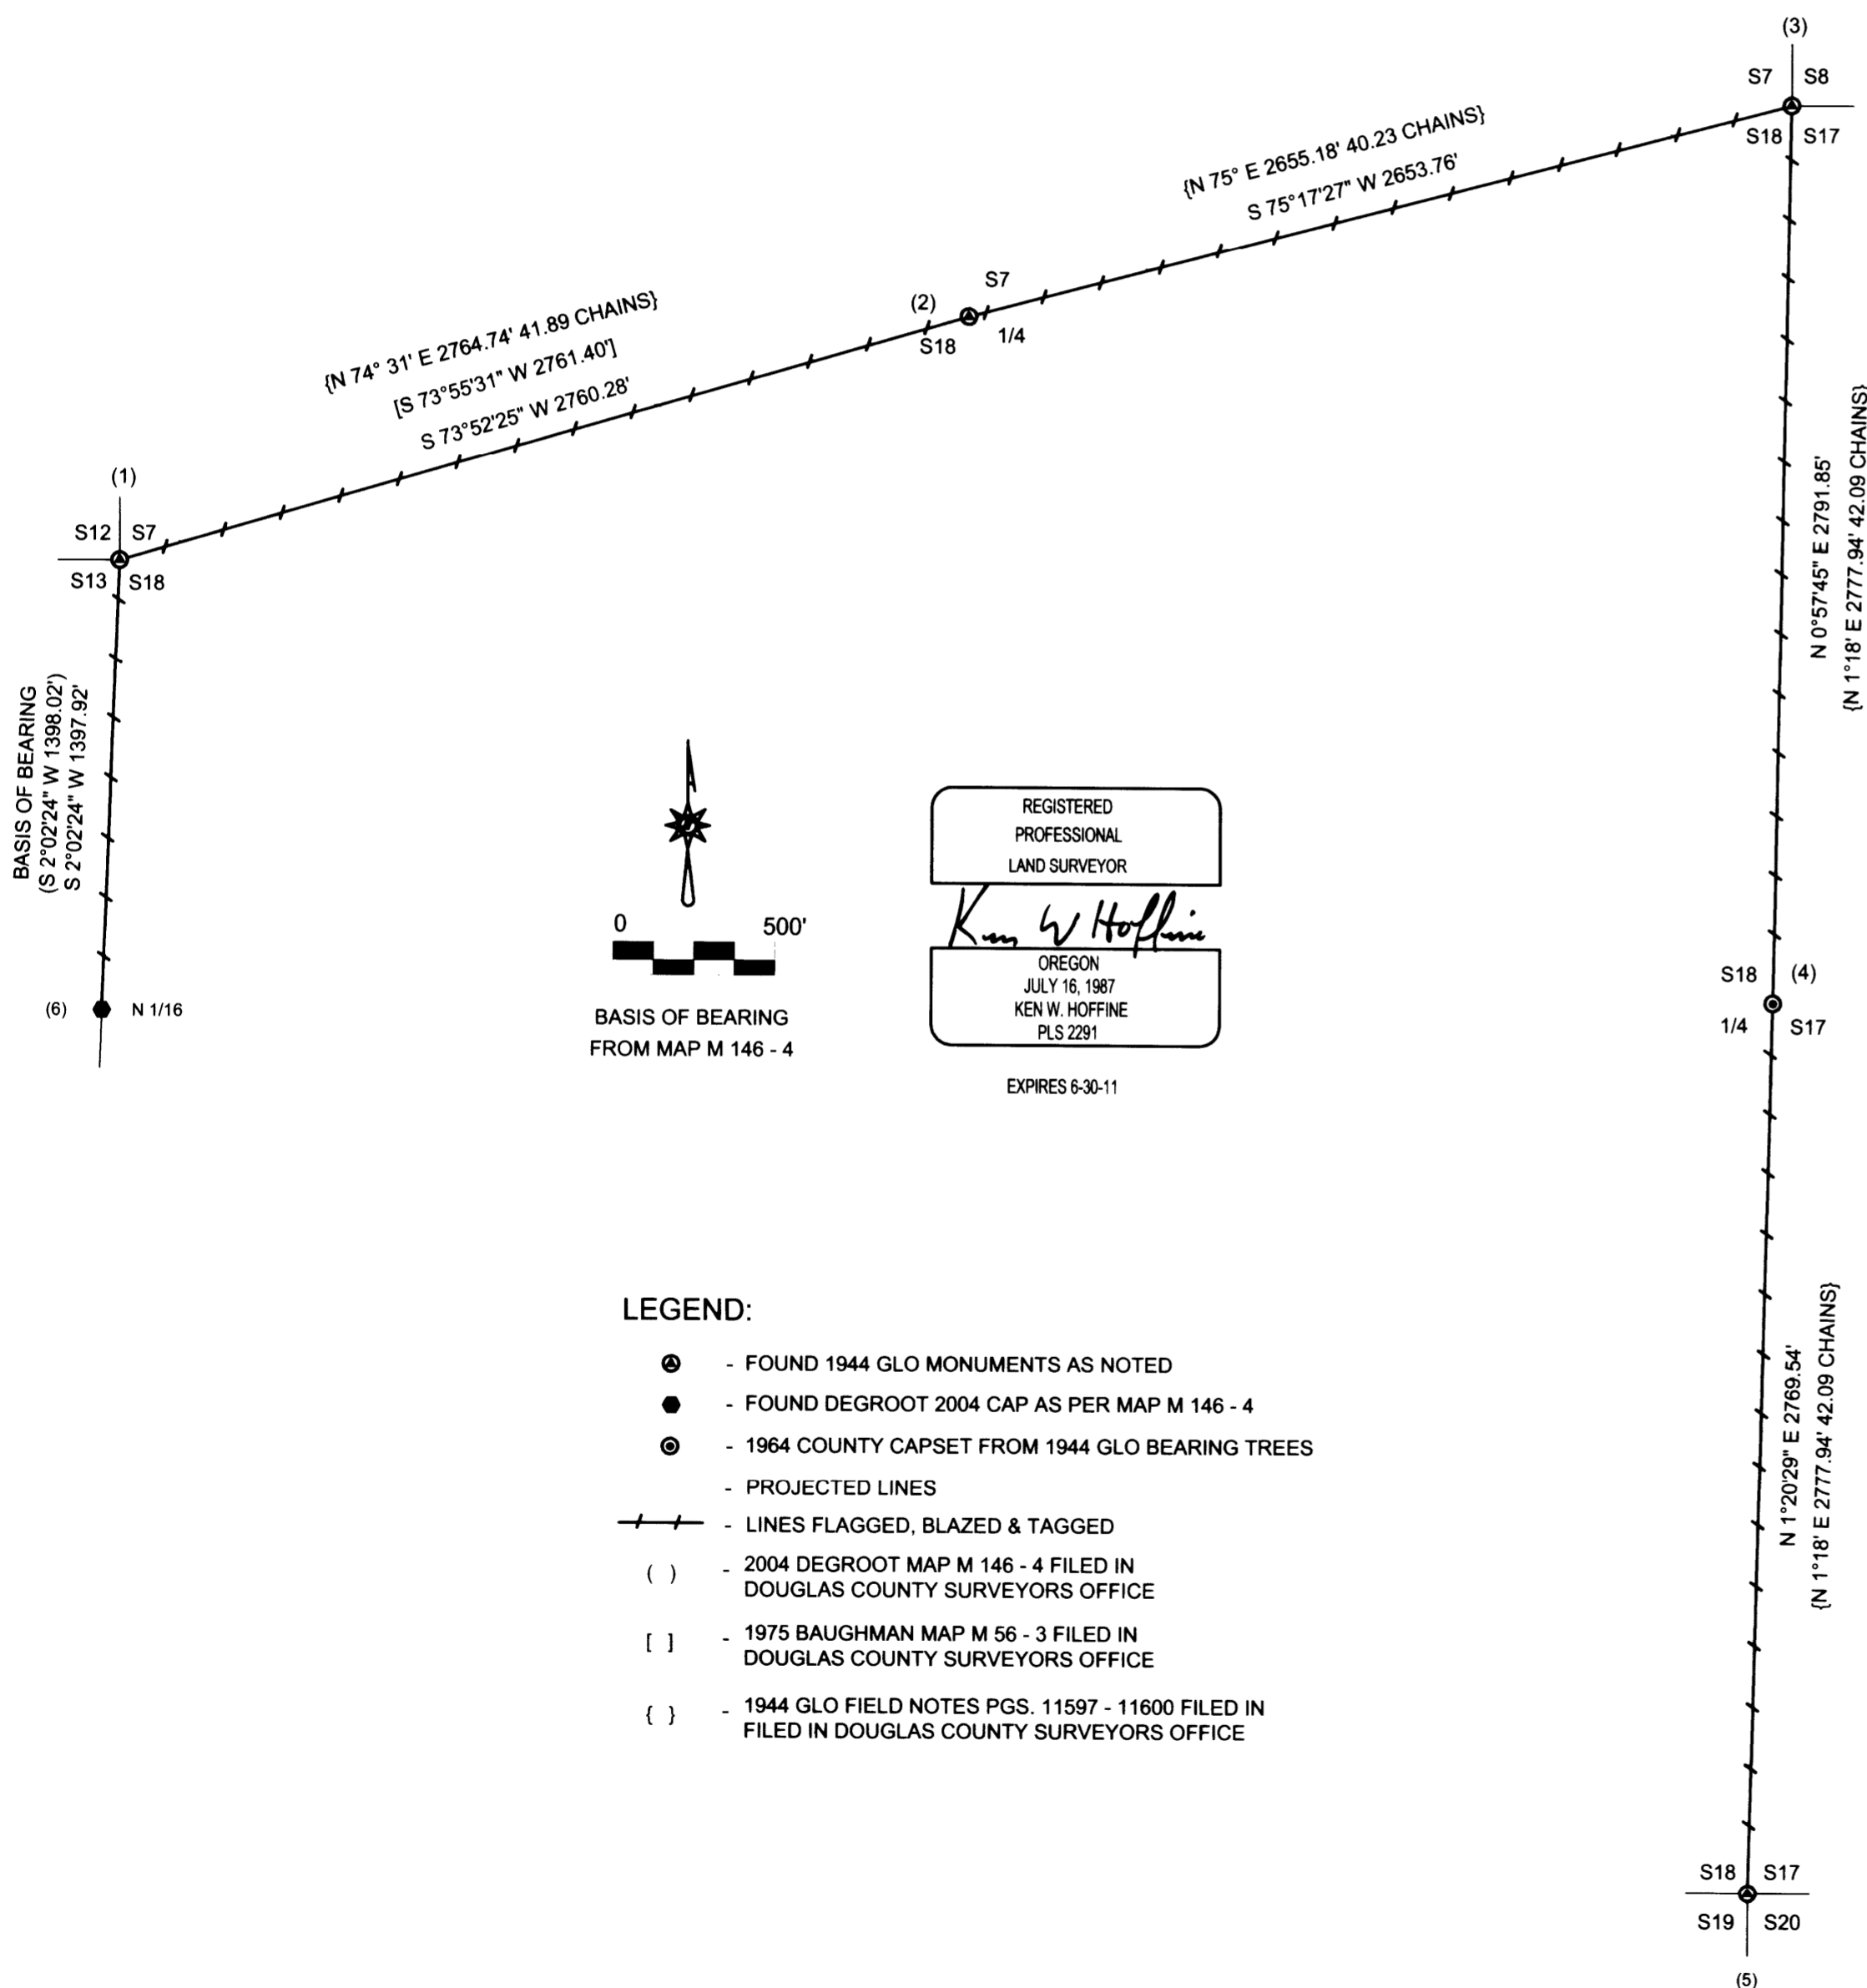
(3)
S7 S8
S18 S17

{N 75° E 2655.18' 40.23 CHAINS}
S 75°17'27" W 2653.76'

S7
(2)
S18 1/4

{N 74° 31' E 2764.74' 41.89 CHAINS}
[S 73°55'31" W 2761.40']
S 73°52'25" W 2760.28'

(1)
S12 S7
S13 S18

BASIS OF BEARING
(S 2°02'24" W 1398.02')
S 2°02'24" W 1397.92'

(6) N 1/16

N 0°57'45" E 2791.85'
{N 1°18' E 2777.94' 42.09 CHAINS}

0 500'

BASIS OF BEARING
FROM MAP M 146 - 4

REGISTERED
PROFESSIONAL
LAND SURVEYOR
Ken W Hoffine
OREGON
JULY 16, 1987
KEN W. HOFFINE
PLS 2291
EXPIRES 6-30-11

S18 (4)
1/4 S17

LEGEND:
- FOUND 1944 GLO MONUMENTS AS NOTED
- FOUND DEGROOT 2004 CAP AS PER MAP M 146 - 4
- 1964 COUNTY CAPSET FROM 1944 GLO BEARING TREES
- PROJECTED LINES
- LINES FLAGGED, BLAZED & TAGGED
( ) - 2004 DEGROOT MAP M 146 - 4 FILED IN DOUGLAS COUNTY SURVEYORS OFFICE
[ ] - 1975 BAUGHMAN MAP M 56 - 3 FILED IN DOUGLAS COUNTY SURVEYORS OFFICE
{ } - 1944 GLO FIELD NOTES PGS. 11597 - 11600 FILED IN FILED IN DOUGLAS COUNTY SURVEYORS OFFICE

N 1°20'29" E 2769.54'
{N 1°18' E 2777.94' 42.09 CHAINS}

S18 S17
S19 S20
(5)